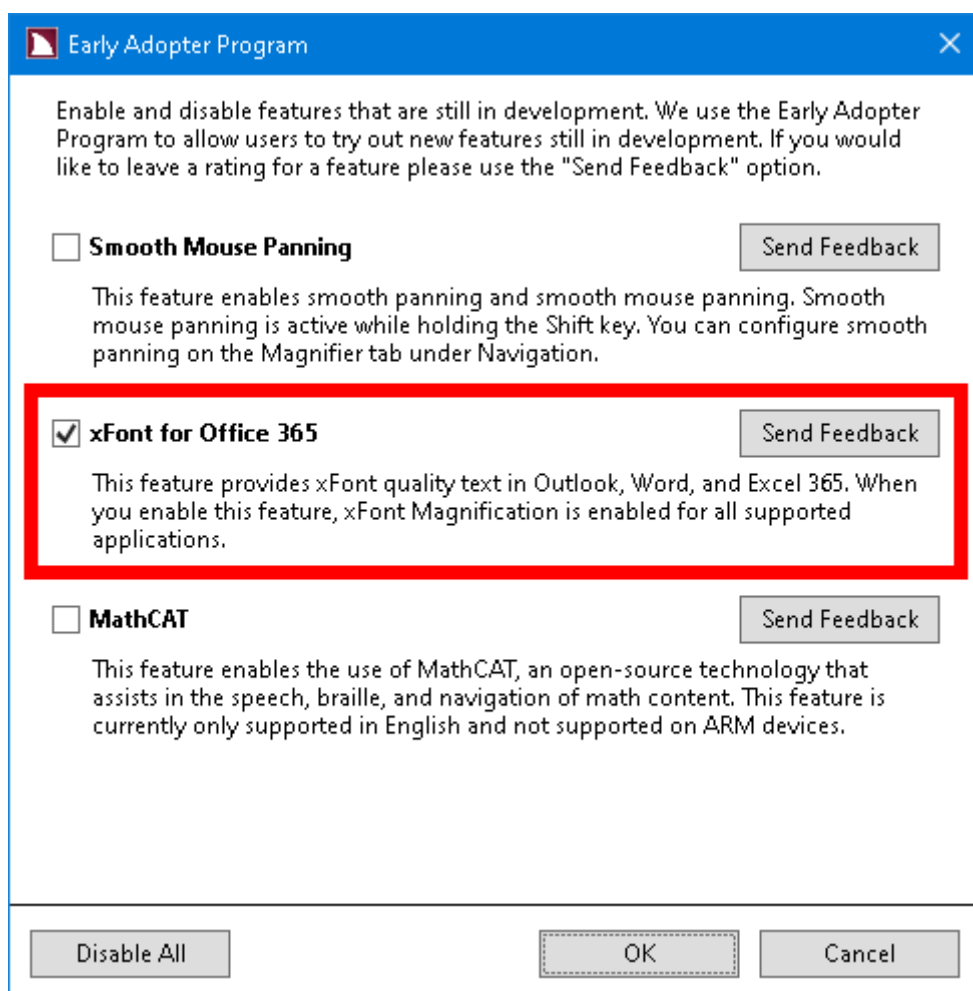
Early Adopter Program

Enable and disable features that are still in development. We use the Early Adopter Program to allow users to try out new features still in development. If you would like to leave a rating for a feature please use the "Send Feedback" option.

Smooth Mouse Panning

Send Feedback

This feature enables smooth panning and smooth mouse panning. Smooth mouse panning is active while holding the Shift key. You can configure smooth panning on the Magnifier tab under Navigation.

xFont for Office 365

Send Feedback

This feature provides xFont quality text in Outlook, Word, and Excel 365. When you enable this feature, xFont Magnification is enabled for all supported applications.

MathCAT

Send Feedback

This feature enables the use of MathCAT, an open-source technology that assists in the speech, braille, and navigation of math content. This feature is currently only supported in English and not supported on ARM devices.

Disable All

OK

Cancel